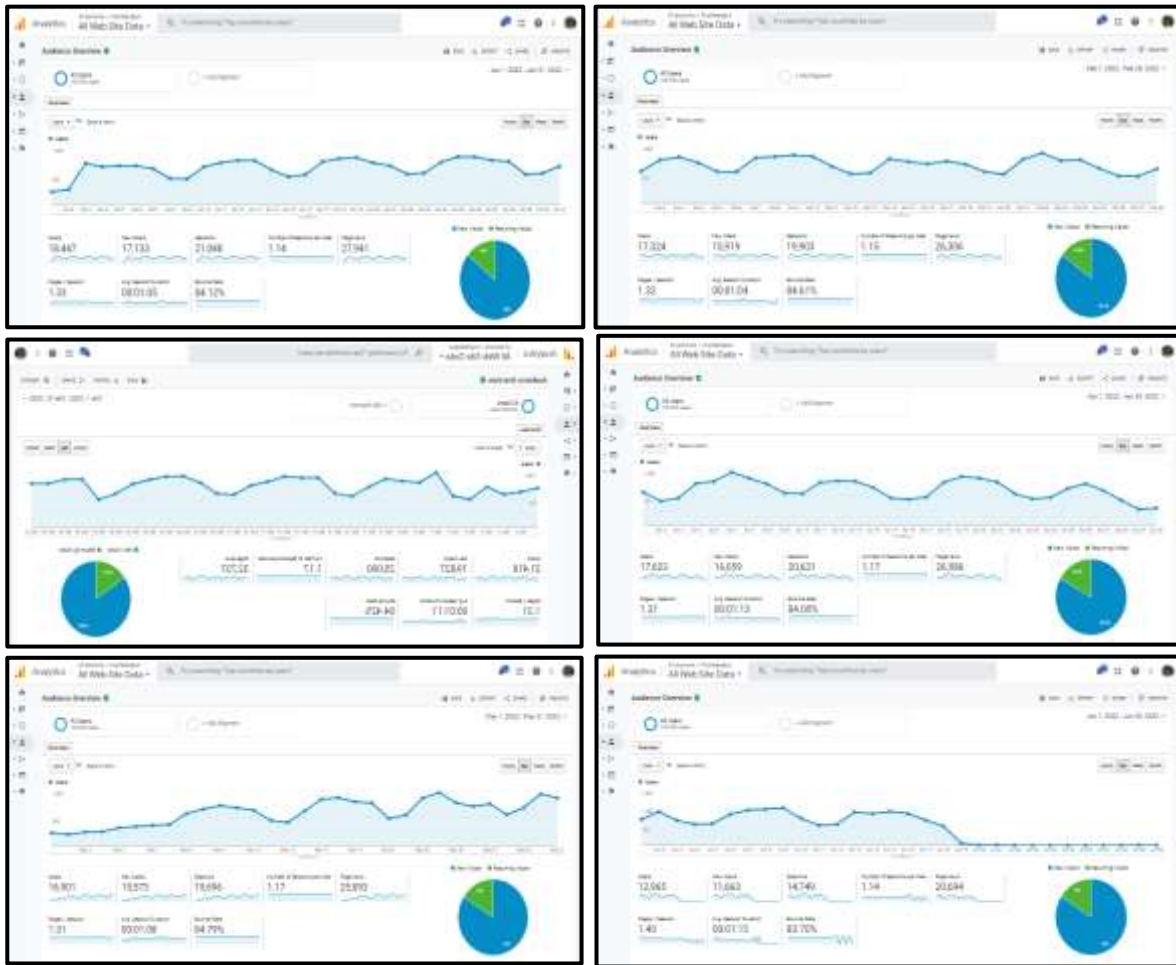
Analytics
All Web Site Data
Audience Overview
All Users
Overview
Users
18,447
17,133
21,068
1.14
27,941
1.33
00:01:05
84.12%

Analytics
All Web Site Data
Audience Overview
All Users
Overview
Users
17,324
15,974
19,903
1.15
26,306
1.32
00:01:04
84.61%

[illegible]
TST,SS
T.T
080,0S
TS,8T
8T8,TS
ST8,8O
TT:TO:00
TE.T

Analytics
All Web Site Data
Audience Overview
All Users
Overview
Users
17,623
16,659
20,631
1.17
26,998
1.31
00:01:13
84.08%

Analytics
All Web Site Data
Audience Overview
All Users
Overview
Users
16,801
15,575
19,696
1.17
25,810
1.31
00:01:08
84.79%

Analytics
All Web Site Data
Audience Overview
All Users
Overview
Users
12,965
11,663
14,749
1.14
20,694
1.40
00:01:15
83.70%